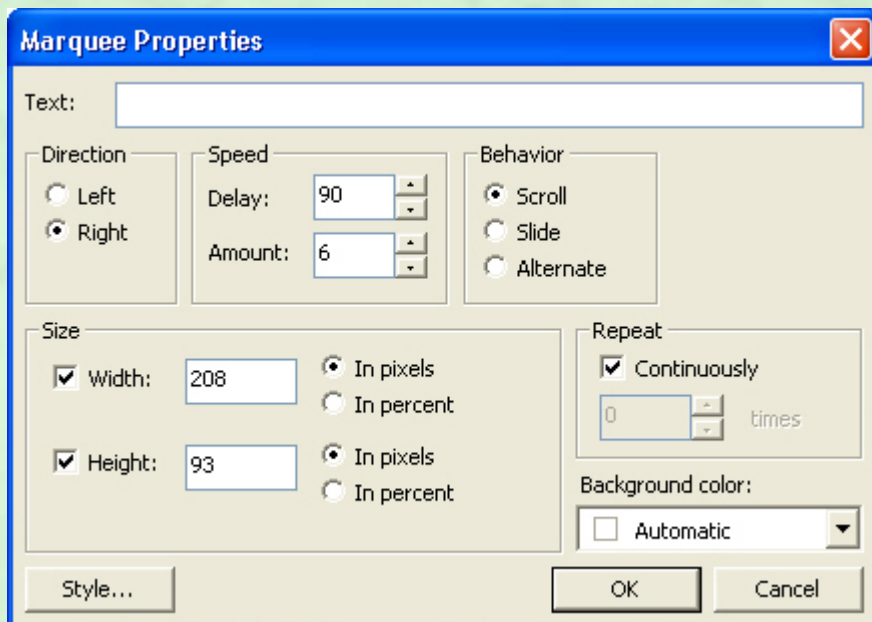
Marquee Properties

Text:

Direction
Left
Right

Speed
Delay: 90
Amount: 6

Behavior
Scroll
Slide
Alternate

Size
Width: 208
In pixels
In percent
Height: 93
In pixels
In percent

Repeat
Continuously
0 times

Background color:
Automatic

Style...
OK
Cancel